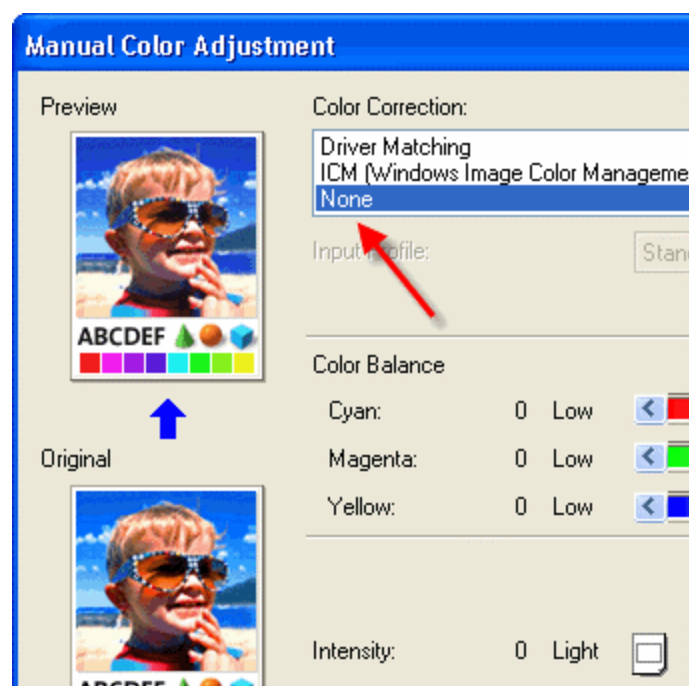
Manual Color Adjustment

Preview

ABCDEF

Original

Color Correction:

Driver Matching
ICM (Windows Image Color Manageme
None

Input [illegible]ofile:

Stan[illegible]

Color Balance

Cyan: 0 Low

Magenta: 0 Low

Yellow: 0 Low

Intensity: 0 Light